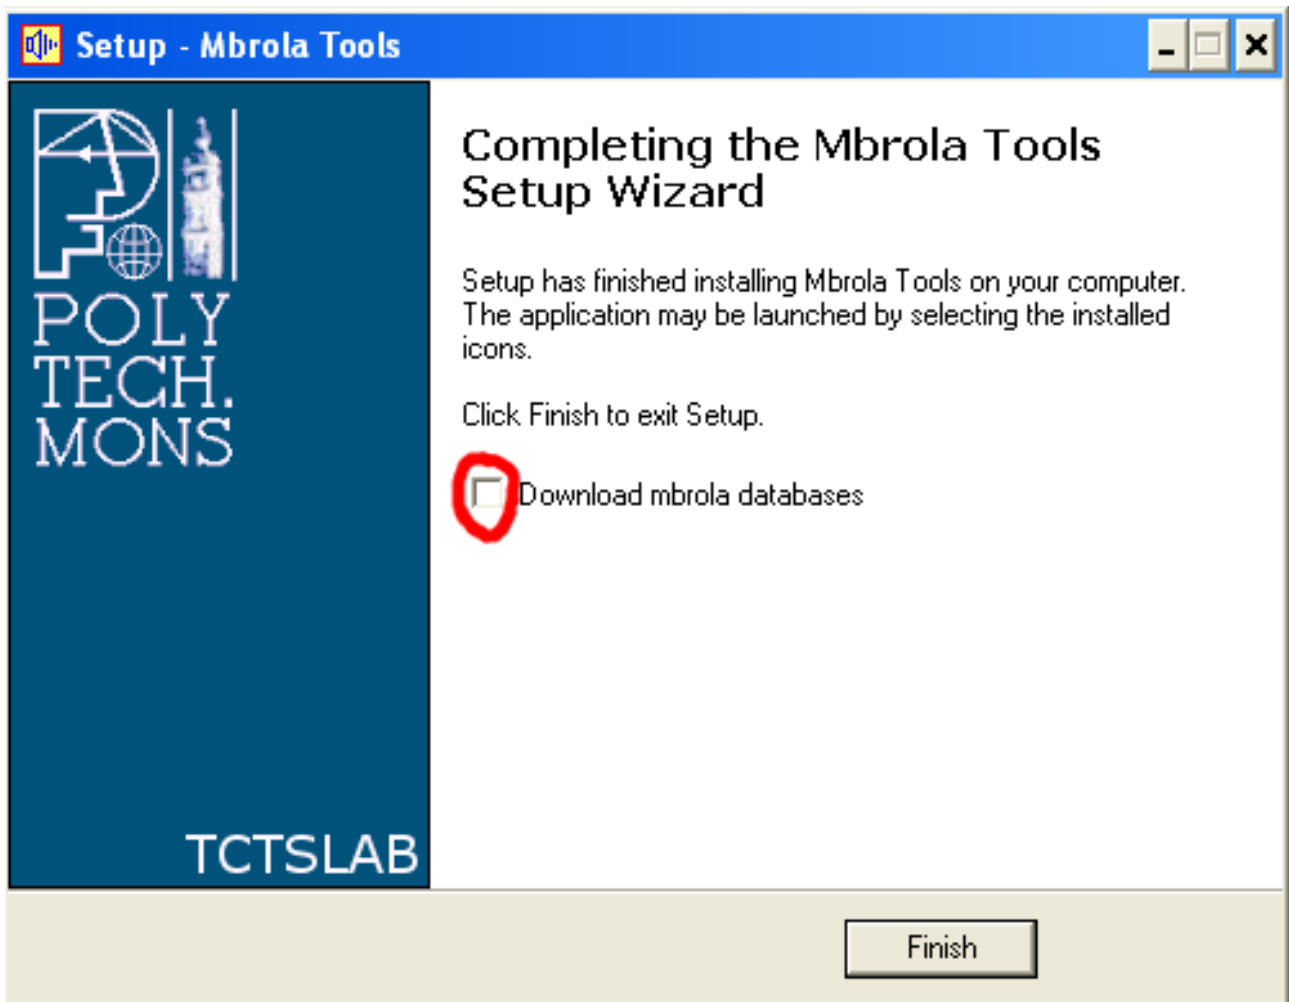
Setup - Mbrola Tools

POLY
TECH.
MONS

TCTSLAB

Completing the Mbrola Tools Setup Wizard

Setup has finished installing Mbrola Tools on your computer. The application may be launched by selecting the installed icons.

Click Finish to exit Setup.

Download mbrola databases

Finish